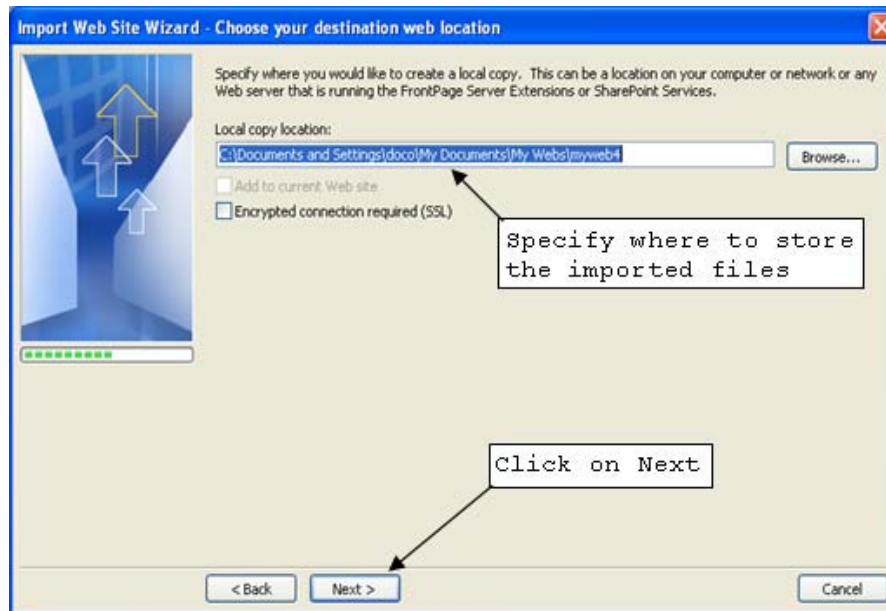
Import Web Site Wizard - Choose your destination web location

Specify where you would like to create a local copy. This can be a location on your computer or network or any Web server that is running the FrontPage Server Extensions or SharePoint Services.

Local copy location:

C:\Documents and Settings\doco\My Documents\My Webs\myweb4

Browse...

Add to current Web site

Encrypted connection required (SSL)

Specify where to store the imported files

Click on Next

< Back

Next >

Cancel